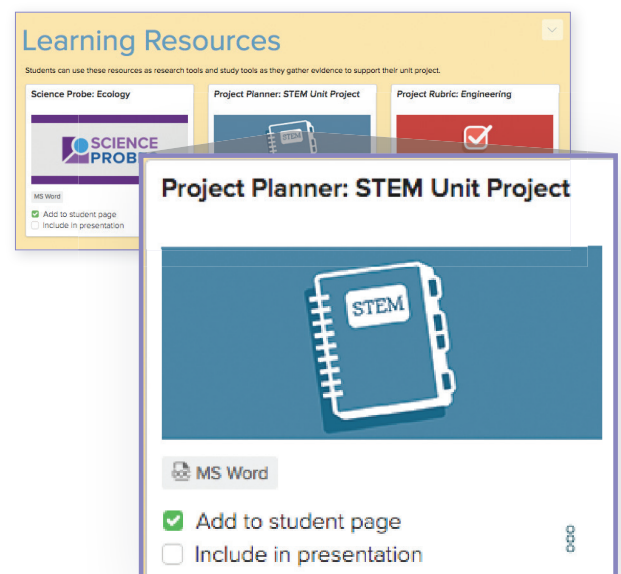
Learning Resources

Students can use these resources as research tools and study tools as they gather evidence to support their unit project.

Science Probe: Ecology

SCIENCE PROB

MS Word

Add to student page

Include in presentation

Project Planner: STEM Unit Project

Project Rubric: Engineering

Project Planner: STEM Unit Project

STEM

MS Word

Add to student page

Include in presentation